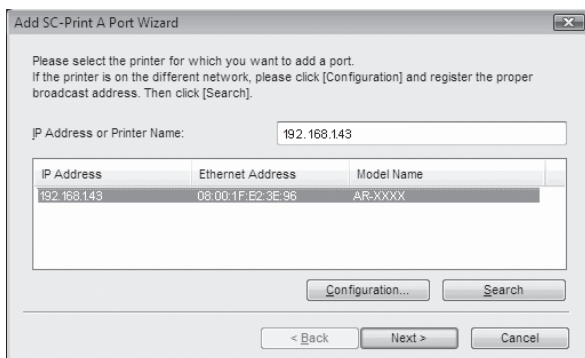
Add SC-Print A Port Wizard

Please select the printer for which you want to add a port.
If the printer is on the different network, please click [Configuration] and register the proper broadcast address. Then click [Search].

IP Address or Printer Name: 192.168.143

| IP Address | Ethernet Address | Model Name |
|---|---|---|
| 192.168.143 | 08:00:1F:E2:3E:96 | AR-XXXX |

Configuration... Search

< Back Next > Cancel